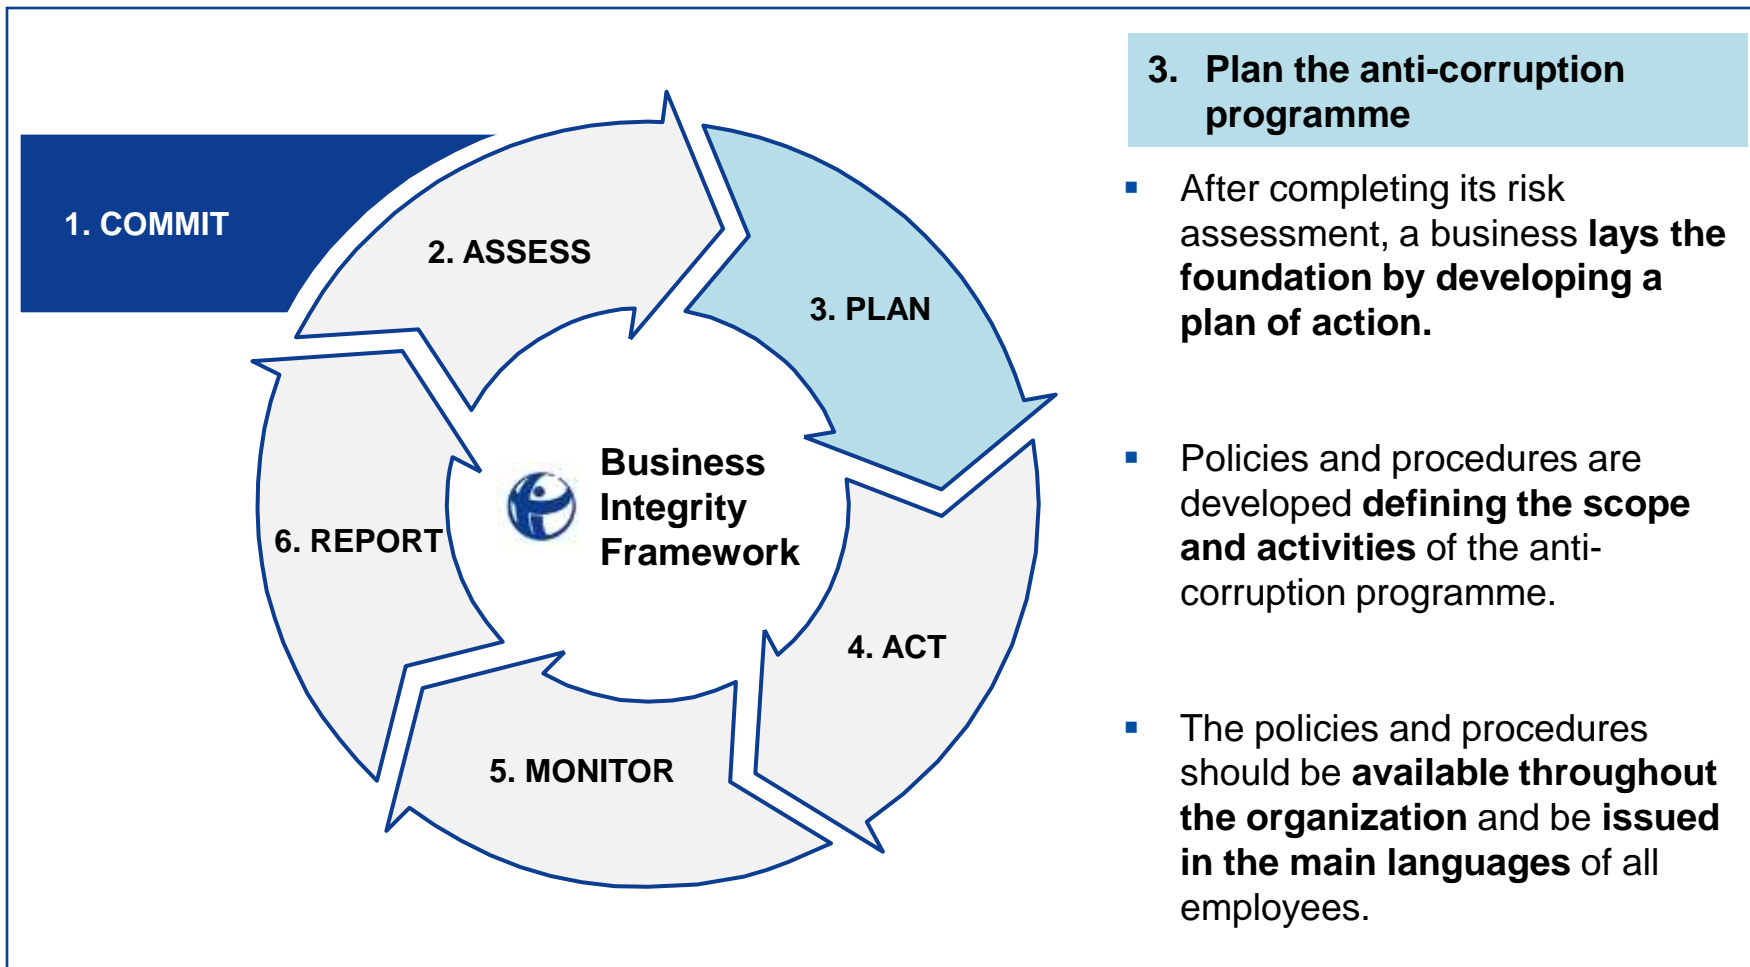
1. COMMIT

2. ASSESS

3. PLAN

4. ACT

5. MONITOR

6. REPORT

Business Integrity Framework

3. Plan the anti-corruption programme

- After completing its risk assessment, a business **lays the foundation by developing a plan of action.**

- Policies and procedures are developed **defining the scope and activities** of the anti-corruption programme.

- The policies and procedures should be **available throughout the organization** and be **issued in the main languages** of all employees.